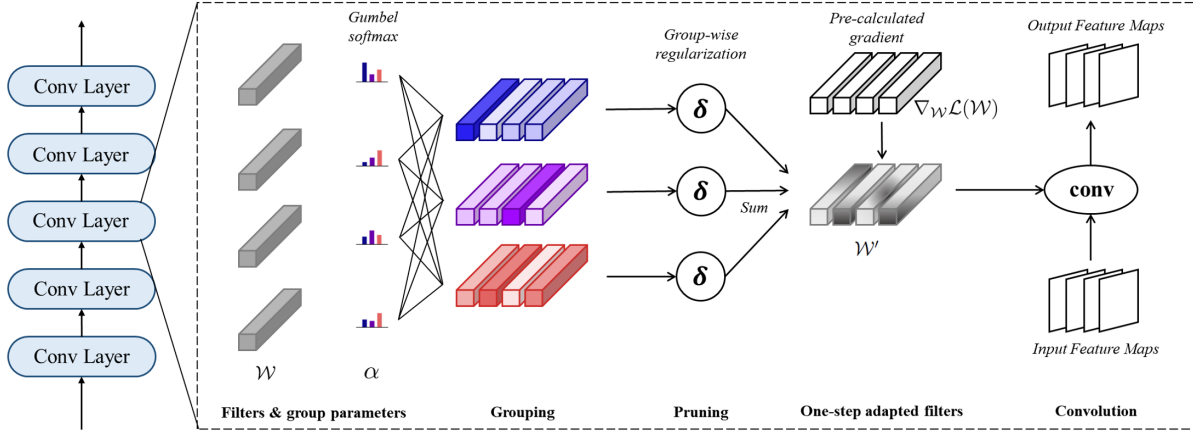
Conv Layer
Conv Layer
Conv Layer
Conv Layer
Conv Layer

Gumbel softmax

Group-wise regularization

Pre-calculated gradient

Output Feature Maps

$\nabla_{\mathcal{W}}\mathcal{L}(\mathcal{W})$

$\delta$
$\delta$
$\delta$

Sum

conv

$\mathcal{W}'$

Input Feature Maps

$\mathcal{W}$ $\alpha$

Filters & group parameters Grouping Pruning One-step adapted filters Convolution